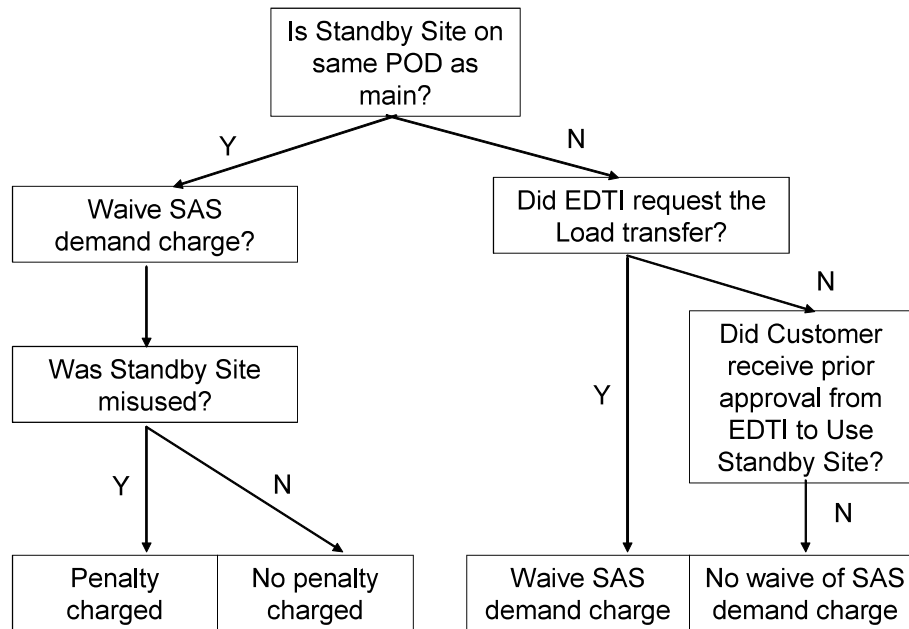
Is Standby Site on same POD as main?

Y

N

Waive SAS demand charge?

Did EDTI request the Load transfer?

N

Was Standby Site misused?

Did Customer receive prior approval from EDTI to Use Standby Site?

Y

Y

N

N

Penalty charged

No penalty charged

Waive SAS demand charge

No waive of SAS demand charge